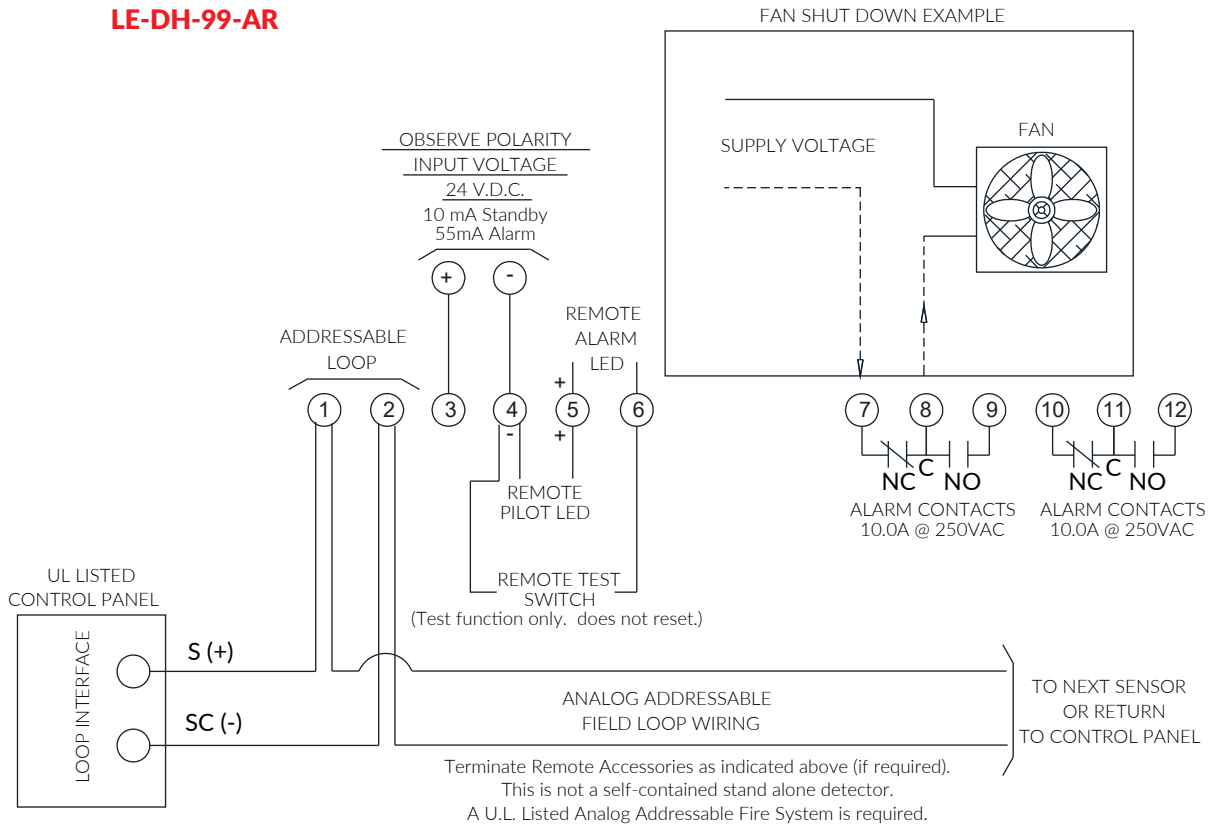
LE-DH-99-AR

FAN SHUT DOWN EXAMPLE

FAN

SUPPLY VOLTAGE

OBSERVE POLARITY
INPUT VOLTAGE
24 V.D.C.
10 mA Standby
55mA Alarm

+ -

REMOTE ALARM LED

ADDRESSABLE LOOP

+

1 2 3 4 5 6

- +

7 8 9 10 11 12

NC C NO
ALARM CONTACTS
10.0A @ 250VAC

NC C NO
ALARM CONTACTS
10.0A @ 250VAC

REMOTE PILOT LED

UL LISTED CONTROL PANEL

LOOP INTERFACE

S (+)

SC (-)

REMOTE TEST SWITCH
(Test function only. does not reset.)

ANALOG ADDRESSABLE
FIELD LOOP WIRING

TO NEXT SENSOR
OR RETURN
TO CONTROL PANEL

Terminate Remote Accessories as indicated above (if required).
This is not a self-contained stand alone detector.
A U.L. Listed Analog Addressable Fire System is required.